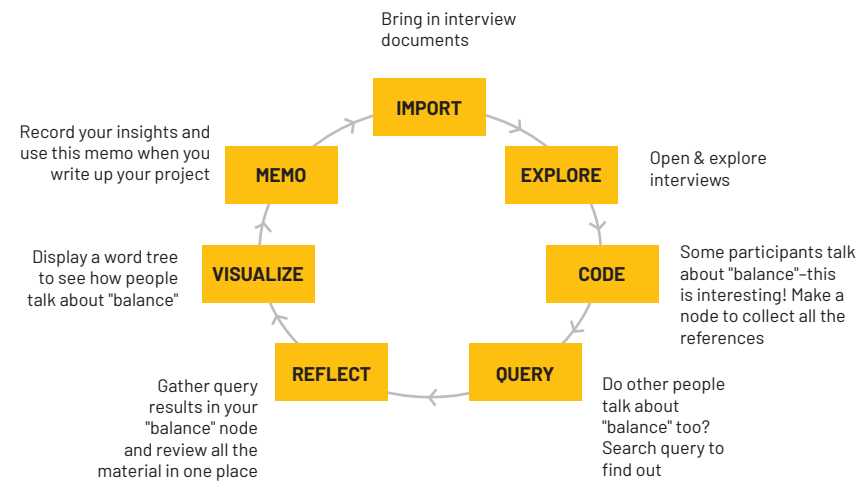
Bring in interview documents

IMPORT

Record your insights and use this memo when you write up your project

MEMO

EXPLORE

Open & explore interviews

Display a word tree to see how people talk about "balance"

VISUALIZE

CODE

Some participants talk about "balance"–this is interesting! Make a node to collect all the references

REFLECT

QUERY

Gather query results in your "balance" node and review all the material in one place

Do other people talk about "balance" too? Search query to find out